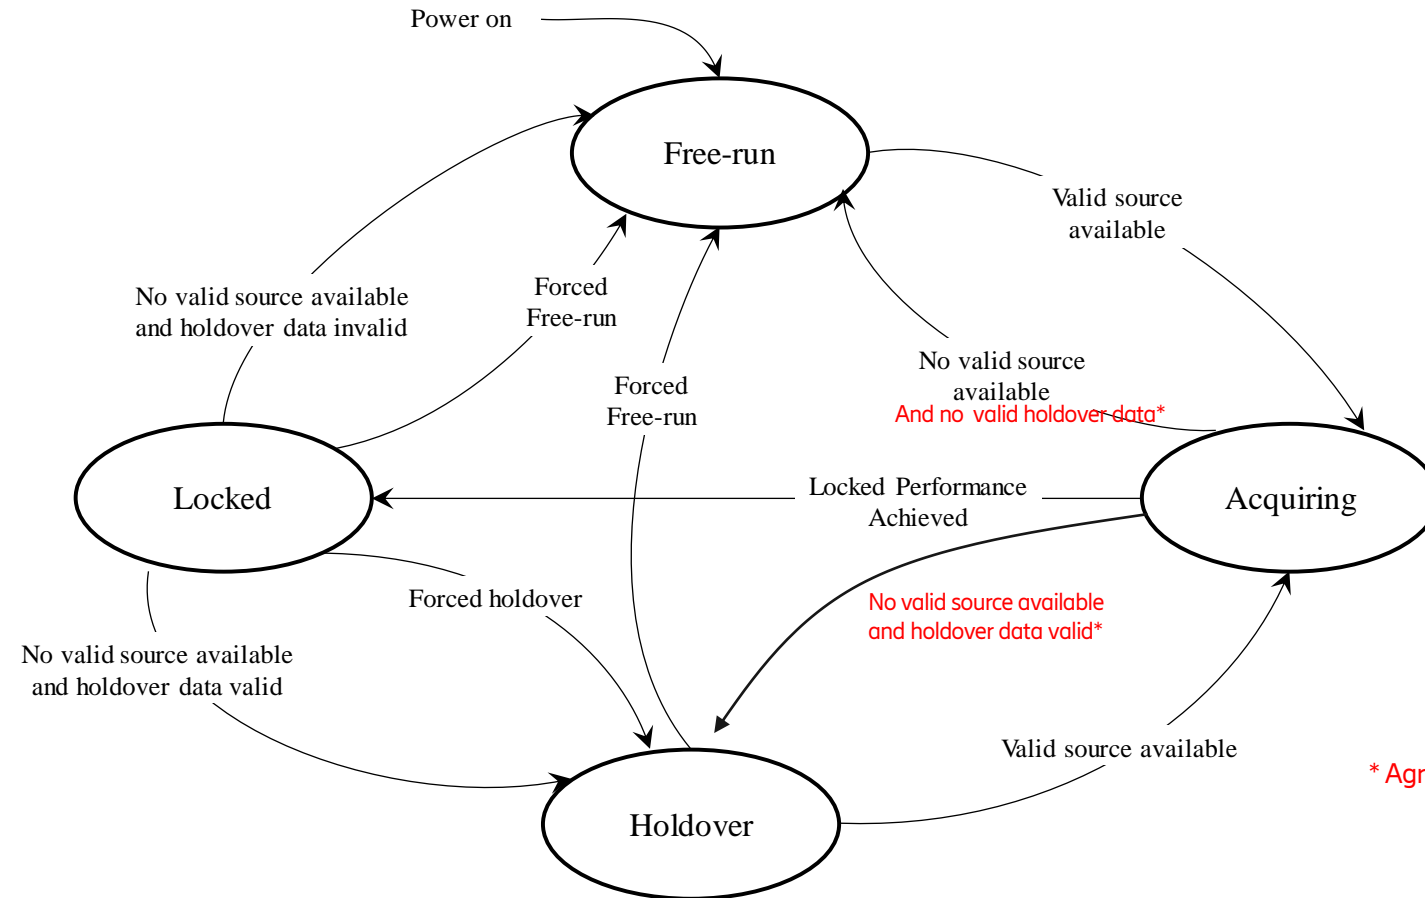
Power on

Free-run

Valid source available

No valid source available and holdover data invalid

Forced Free-run

Forced Free-run

No valid source available
And no valid holdover data*

Locked

Locked Performance Achieved

Acquiring

Forced holdover

No valid source available and holdover data valid*

No valid source available and holdover data valid

Valid source available

* Agr

Holdover